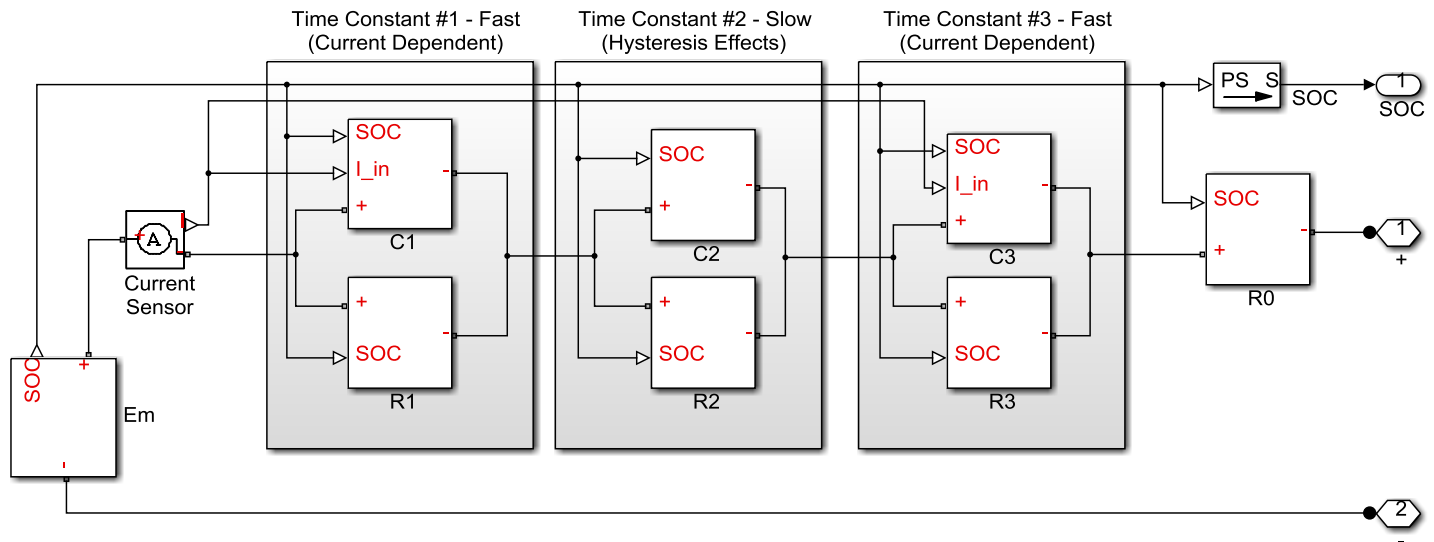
Time Constant #1 - Fast
(Current Dependent)

Time Constant #2 - Slow
(Hysteresis Effects)

Time Constant #3 - Fast
(Current Dependent)

PS S
SOC
1
SOC

SOC
I_in
+
-
C1

SOC
+
-
C2

SOC
I_in
+
-
C3

SOC
+
-
R0

1
+

A
+
I
-
Current
Sensor

+
SOC
-
R1

+
SOC
-
R2

+
SOC
-
R3

SOC
+
-
Em

2
-